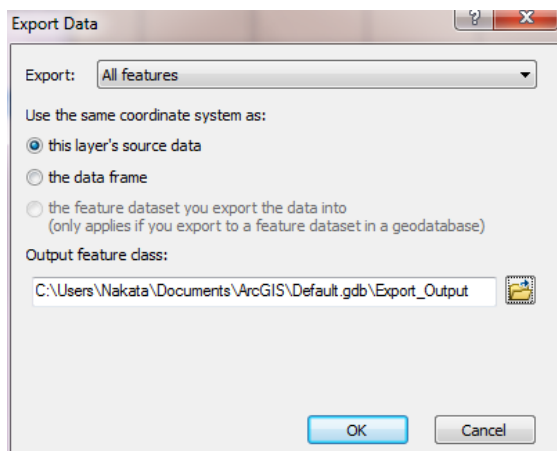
Export Data

?

X

Export: All features

Use the same coordinate system as:

this layer's source data

the data frame

the feature dataset you export the data into
(only applies if you export to a feature dataset in a geodatabase)

Output feature class:

C:\Users\Nakata\Documents\ArcGIS\Default.gdb\Export_Output

OK

Cancel